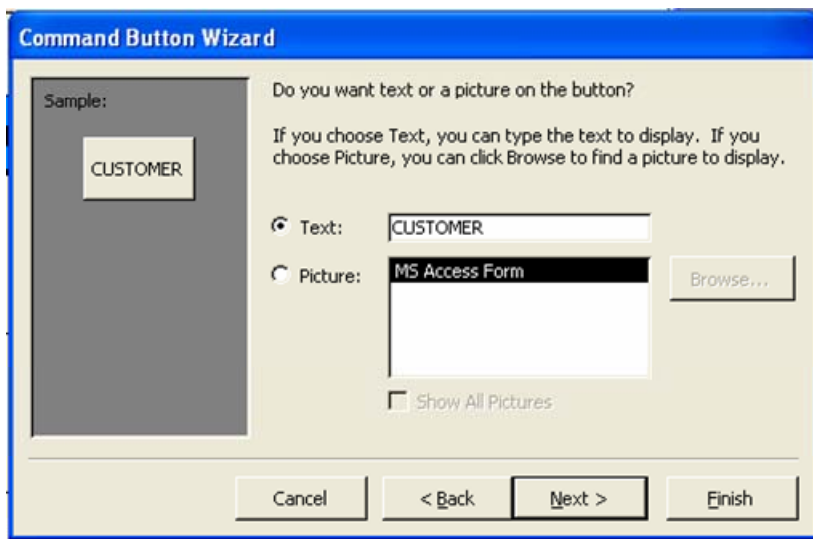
Command Button Wizard

Sample:

CUSTOMER

Do you want text or a picture on the button?

If you choose Text, you can type the text to display. If you choose Picture, you can click Browse to find a picture to display.

Text: CUSTOMER

Picture: MS Access Form

Browse...

Show All Pictures

Cancel

< Back

Next >

Finish